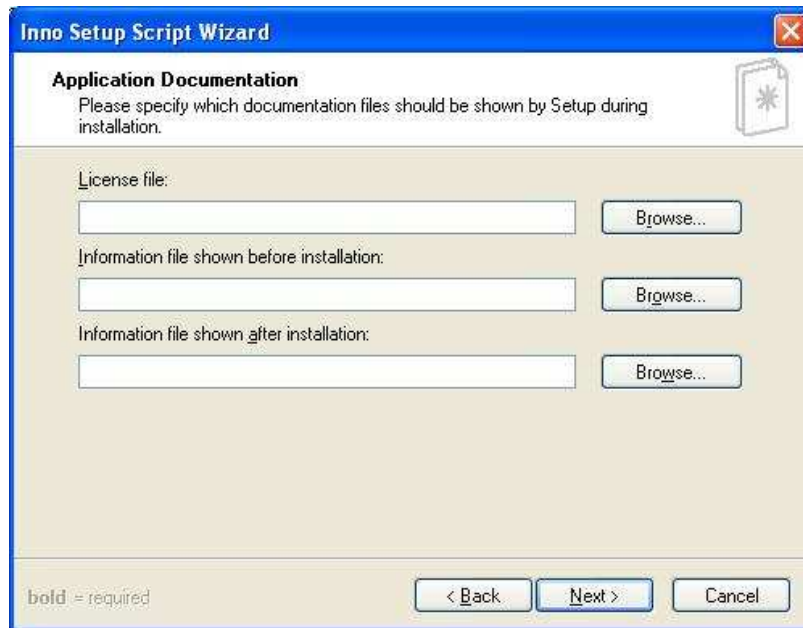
Inno Setup Script Wizard

Application Documentation
Please specify which documentation files should be shown by Setup during installation.

License file:

Browse...

Information file shown before installation:

Browse...

Information file shown after installation:

Browse...

bold = required

< Back

Next >

Cancel